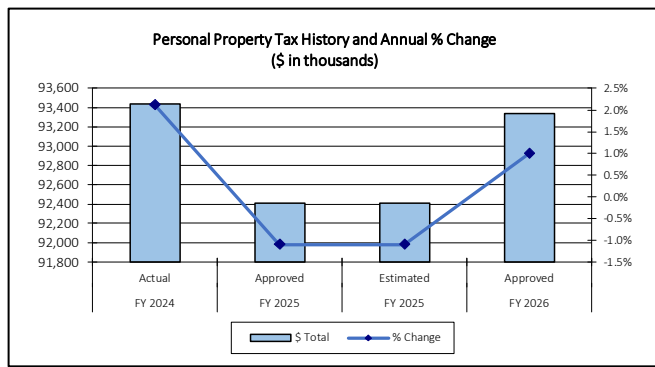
Personal Property Tax History and Annual % Change
($ in thousands)

93,600
93,400
93,200
93,000
92,800
92,600
92,400
92,200
92,000
91,800

2.5%
2.0%
1.5%
1.0%
0.5%
0.0%
-0.5%
-1.0%
-1.5%

Actual
FY 2024
Approved
FY 2025
Estimated
FY 2025
Approved
FY 2026

$ Total
% Change